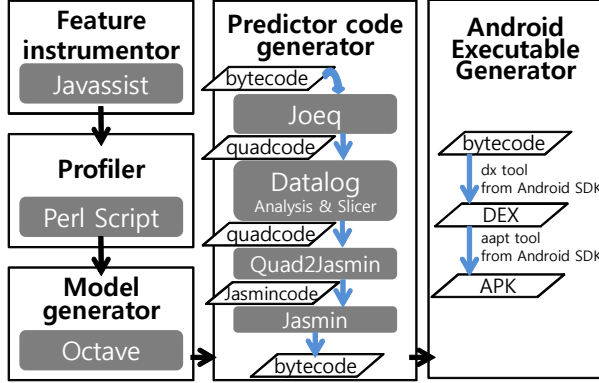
Feature instrumentor
Javassist

Profiler
Perl Script

Model generator
Octave

Predictor code generator
bytecode
Joeq
quadcode
Datalog
Analysis & Slicer
quadcode
Quad2Jasmin
Jasmincode
Jasmin
bytecode

Android Executable Generator
bytecode
dx tool
from Android SDK
DEX
aapt tool
from Android SDK
APK